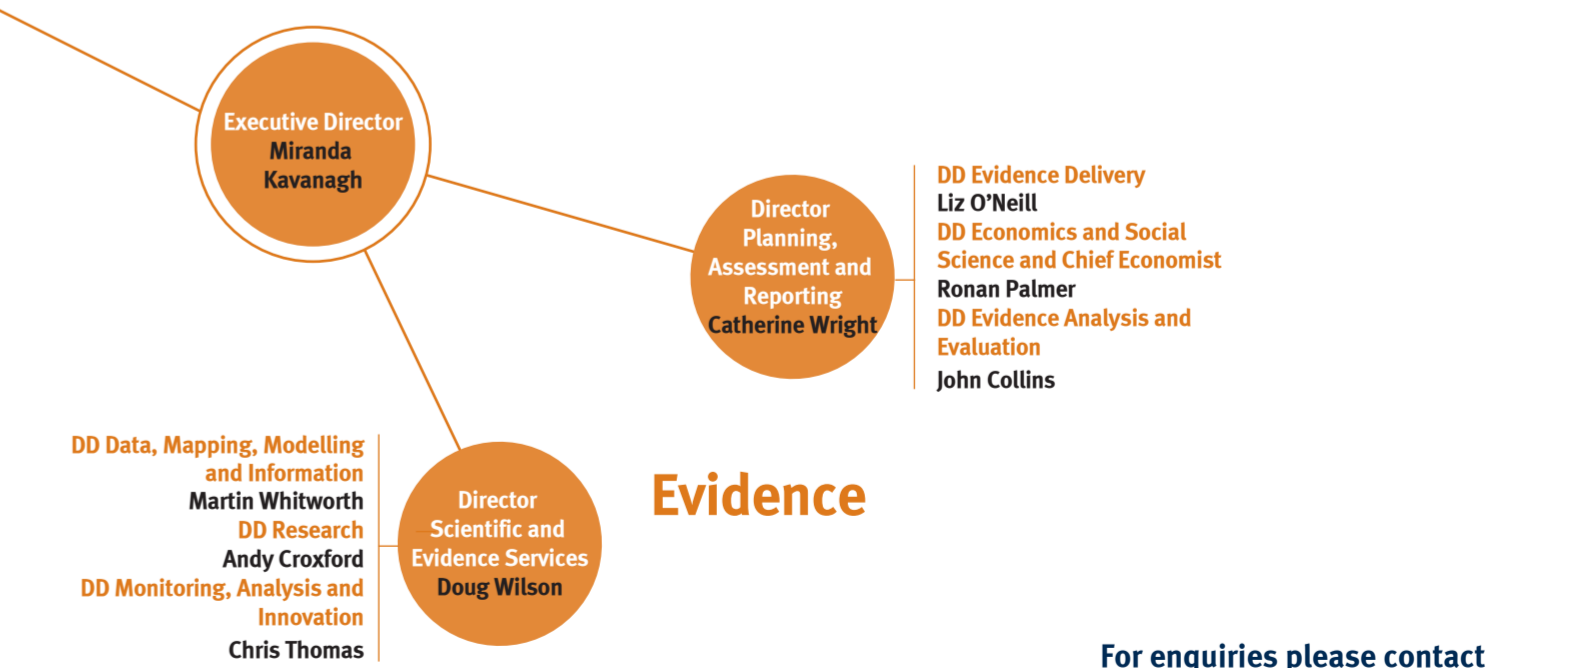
Executive Director
Miranda Kavanagh

Director
Planning, Assessment and Reporting
Catherine Wright

DD Evidence Delivery
Liz O'Neill
DD Economics and Social Science and Chief Economist
Ronan Palmer
DD Evidence Analysis and Evaluation
John Collins

DD Data, Mapping, Modelling and Information
Martin Whitworth
DD Research
Andy Croxford
DD Monitoring, Analysis and Innovation
Chris Thomas

Director
Scientific and Evidence Services
Doug Wilson

Evidence

For enquiries please contact